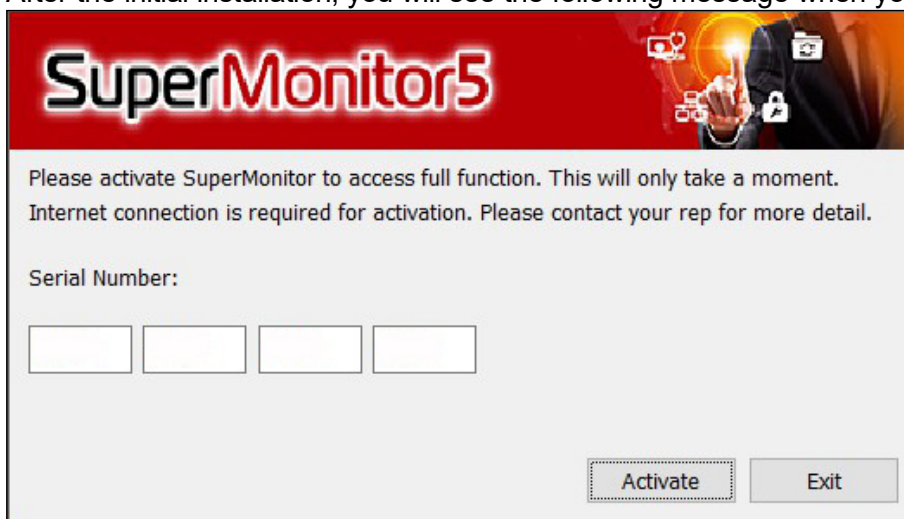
After the initial installation, you will see the following message when yo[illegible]

SuperMonitor5

Please activate SuperMonitor to access full function. This will only take a moment. Internet connection is required for activation. Please contact your rep for more detail.

Serial Number:

Activate Exit